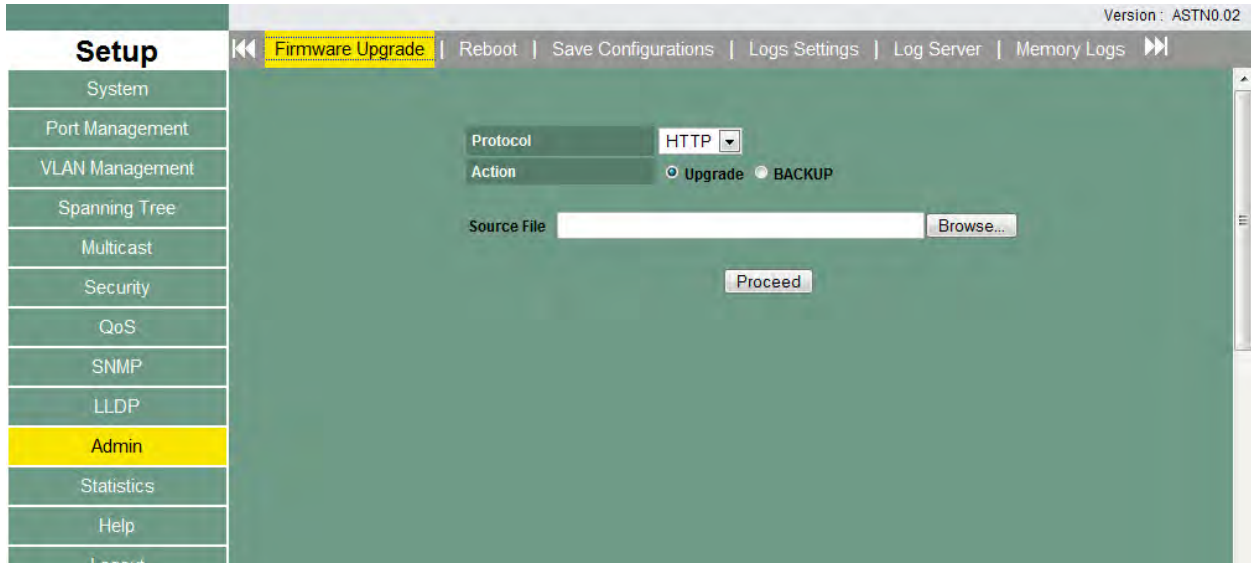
Version : ASTN0.02

Setup

Firmware Upgrade | Reboot | Save Configurations | Logs Settings | Log Server | Memory Logs

System
Port Management
VLAN Management
Spanning Tree
Multicast
Security
QoS
SNMP
LLDP
Admin
Statistics
Help
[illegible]

| Protocol | HTTP |
|---|---|
| Action | Upgrade BACKUP |

Source File Browse...

Proceed